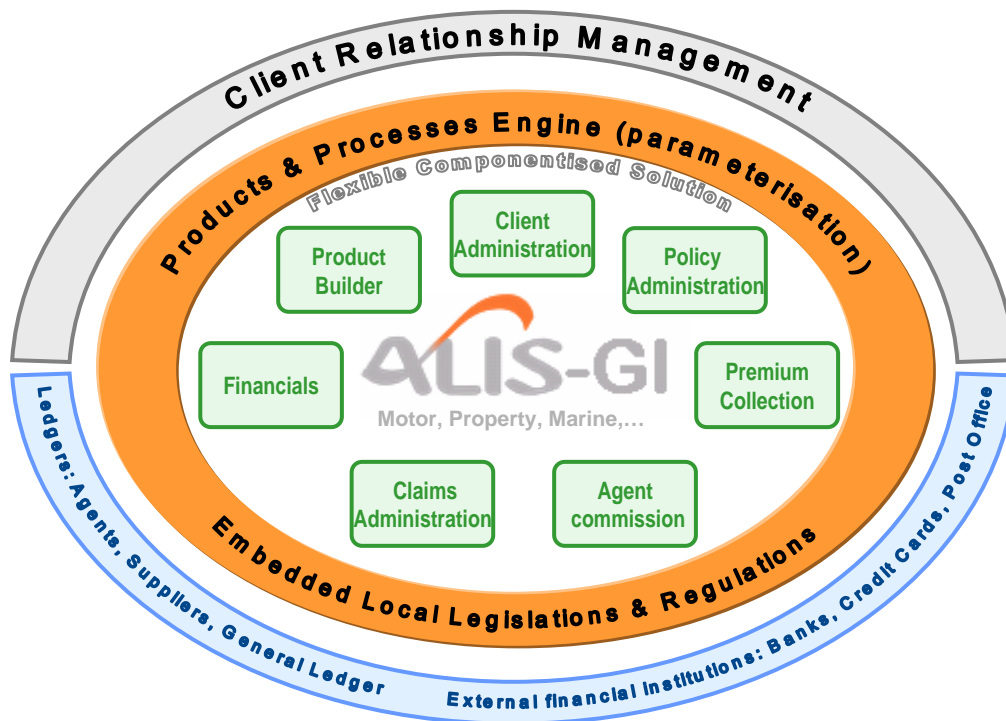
Client Relationship Management

Products & Processes Engine (parameterisation)

Flexible Componentised Solution

Client Administration

Product Builder

Policy Administration

Financials

ALIS-GI

Motor, Property, Marine,…

Premium Collection

Claims Administration

Agent commission

Embedded Local Legislations & Regulations

Ledgers: Agents, Suppliers, General Ledger

External financial institutions: Banks, Credit Cards, Post Office